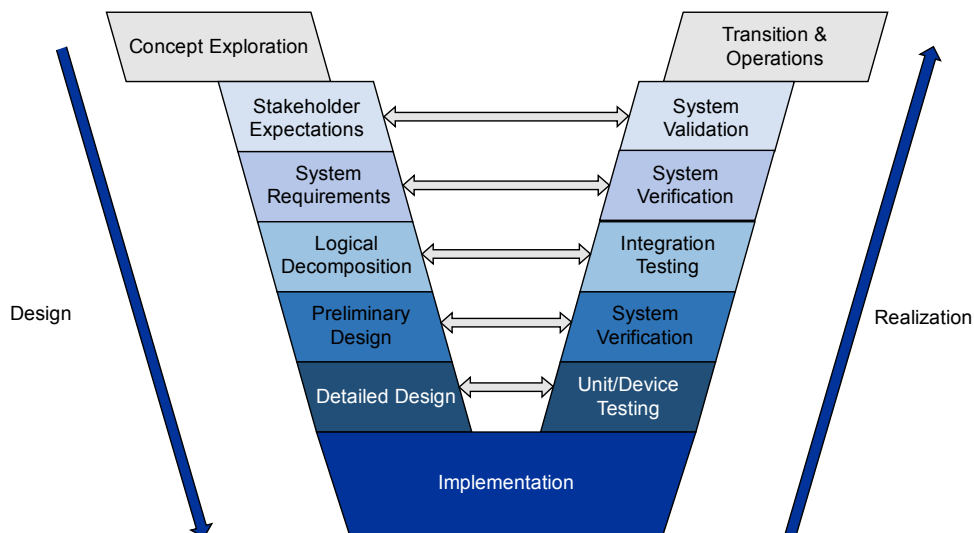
Concept Exploration

Transition & Operations

Stakeholder Expectations

System Validation

System Requirements

System Verification

Logical Decomposition

Integration Testing

Preliminary Design

System Verification

Detailed Design

Unit/Device Testing

Implementation

Design

Realization